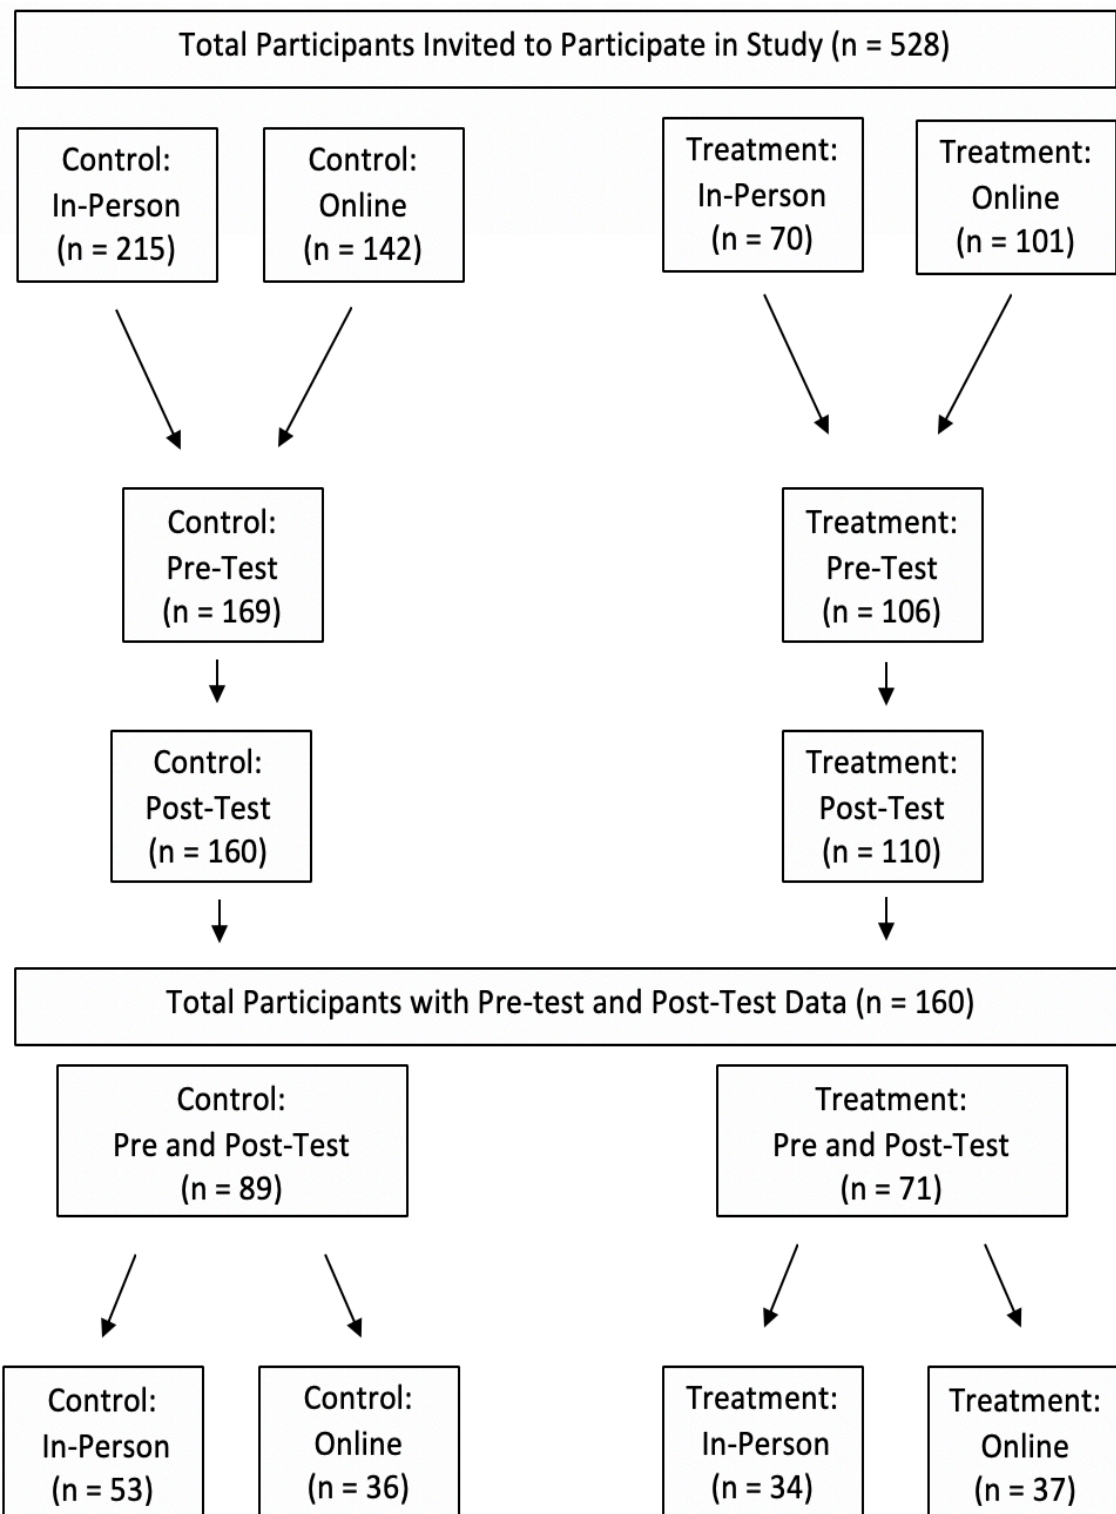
Total Participants Invited to Participate in Study (n = 528)

Control: In-Person (n = 215)

Control: Online (n = 142)

Treatment: In-Person (n = 70)

Treatment: Online (n = 101)

Control: Pre-Test (n = 169)

Treatment: Pre-Test (n = 106)

Control: Post-Test (n = 160)

Treatment: Post-Test (n = 110)

Total Participants with Pre-test and Post-Test Data (n = 160)

Control: Pre and Post-Test (n = 89)

Treatment: Pre and Post-Test (n = 71)

Control: In-Person (n = 53)

Control: Online (n = 36)

Treatment: In-Person (n = 34)

Treatment: Online (n = 37)